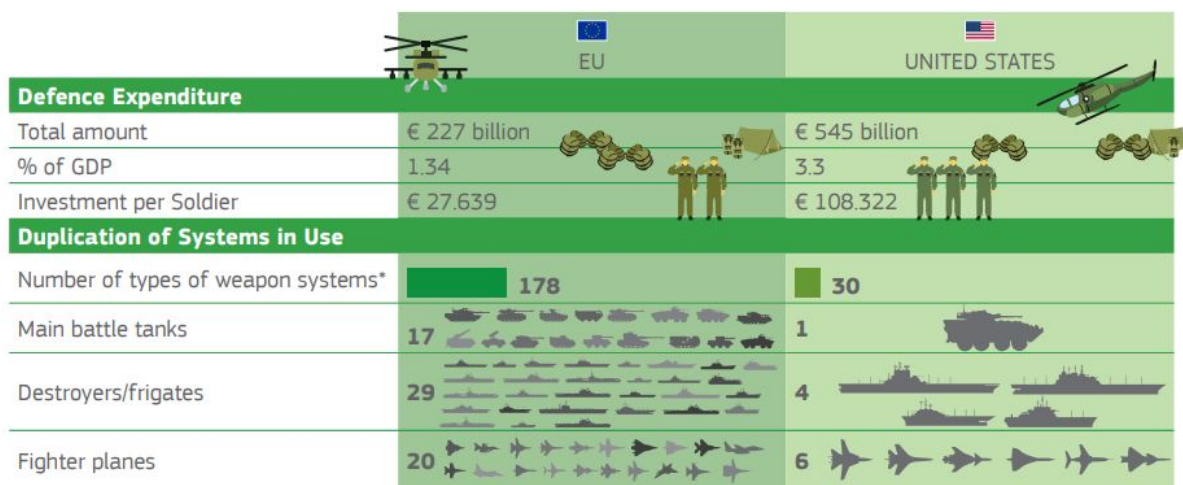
| | EU | UNITED STATES |
|---|---|---|
| **Defence Expenditure** | | |
| Total amount | € 227 billion | € 545 billion |
| % of GDP | 1.34 | 3.3 |
| Investment per Soldier | € 27.639 | € 108.322 |
| **Duplication of Systems in Use** | | |
| Number of types of weapon systems* | 178 | 30 |
| Main battle tanks | 17 | 1 |
| Destroyers/frigates | 29 | 4 |
| Fighter planes | 20 | 6 |